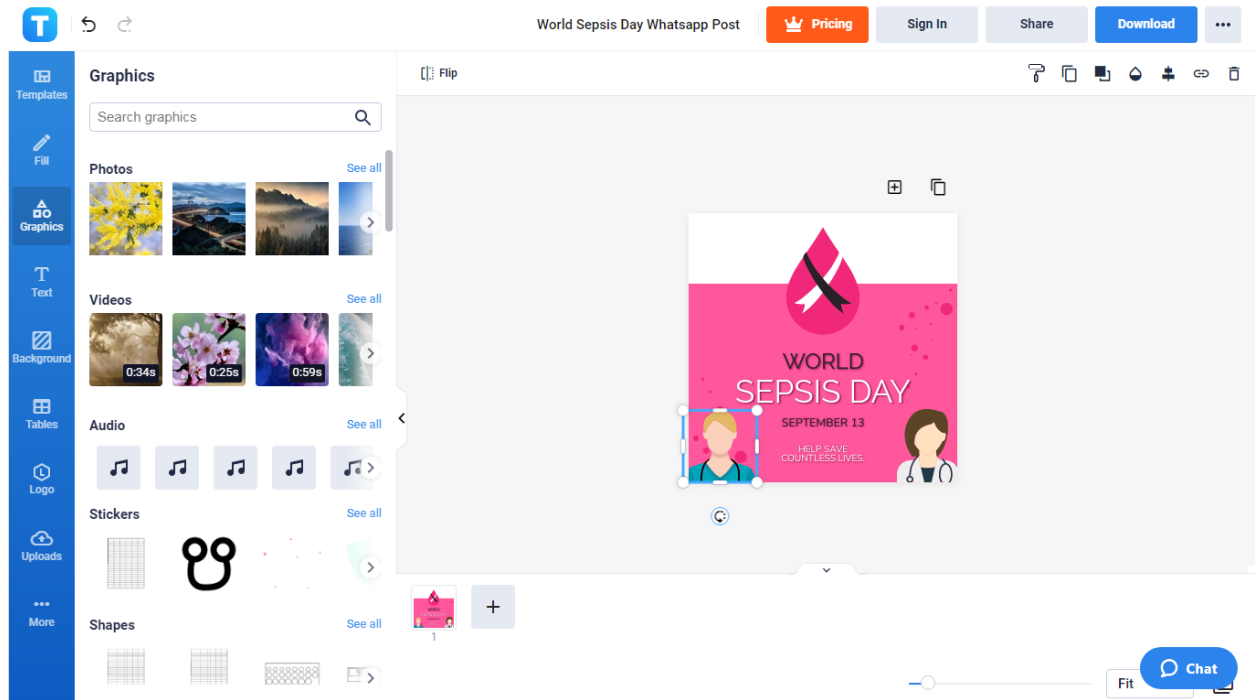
World Sepsis Day Whatsapp Post
Pricing
Sign In
Share
Download

Templates
Fill
Graphics
Text
Background
Tables
Logo
Uploads
More

Graphics
Search graphics
Photos
See all
Videos
See all
0:34s
0:25s
0:59s
Audio
See all
Stickers
See all
Shapes
See all

Flip

WORLD
SEPSIS DAY
SEPTEMBER 13
HELP SAVE COUNTLESS LIVES.

1
Fit
Chat